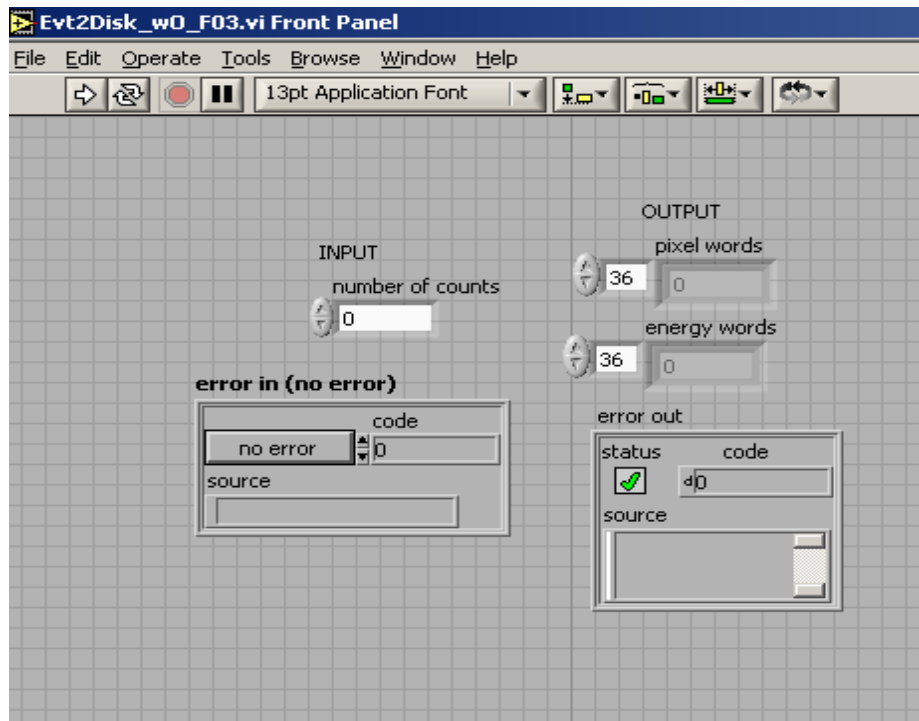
Evt2Disk_w0_F03.vi Front Panel

File Edit Operate Tools Browse Window Help

13pt Application Font

OUTPUT

pixel words

36

0

INPUT

number of counts

0

energy words

36

0

error in (no error)

code

no error

0

source

error out

status

code

0

source